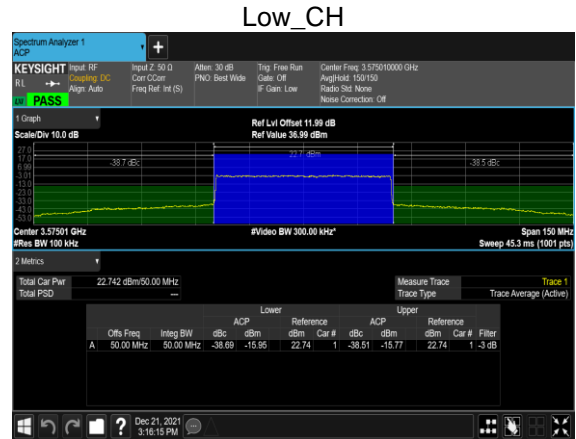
Low_CH

Spectrum Analyzer 1
ACP

KEYSIGHT Input: RF
RL Coupling: DC
Align: Auto
PASS

Input Z: 50 Ω
Corr CCorr
Freq Ref: Int (S)

Atten: 30 dB
PNO: Best Wide

Trig: Free Run
Gate: Off
IF Gain: Low

Center Freq: 3.575010000 GHz
Avg|Hold: 150/150
Radio Std: None
Noise Correction: Off

1 Graph

Scale/Div 10.0 dB

Ref Lvl Offset 11.99 dB
Ref Value 36.99 dBm

27.0
17.0
6.99
-3.01
-13.0
-23.0
-33.0
-43.0
-53.0

-38.7 dBc

22.7 dBm

-38.5 dBc

Center 3.57501 GHz
#Res BW 100 kHz

#Video BW 300.00 kHz*

Span 150 MHz
Sweep 45.3 ms (1001 pts)

2 Metrics

Total Car Pwr 22.742 dBm/50.00 MHz
Total PSD ---

Measure Trace Trace 1
Trace Type Trace Average (Active)

| | | | Lower | | | | Upper | | | | |
|---|---|---|---|---|---|---|---|---|---|---|---|
| | | | ACP | | Reference | | ACP | | Reference | | |
| | Offs Freq | Integ BW | dBc | dBm | dBm | Car # | dBc | dBm | dBm | Car # | Filter |
| A | 50.00 MHz | 50.00 MHz | -38.69 | -15.95 | 22.74 | 1 | -38.51 | -15.77 | 22.74 | 1 | -3 dB |

Dec 21, 2021
3:16:15 PM